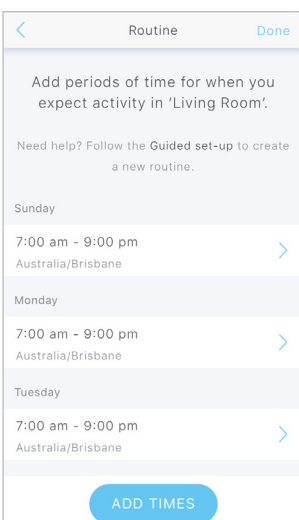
Routine Done

Add periods of time for when you expect activity in 'Living Room'.

Need help? Follow the Guided set-up to create a new routine.

Sunday

7:00 am - 9:00 pm
Australia/Brisbane

Monday

7:00 am - 9:00 pm
Australia/Brisbane

Tuesday

7:00 am - 9:00 pm
Australia/Brisbane

ADD TIMES